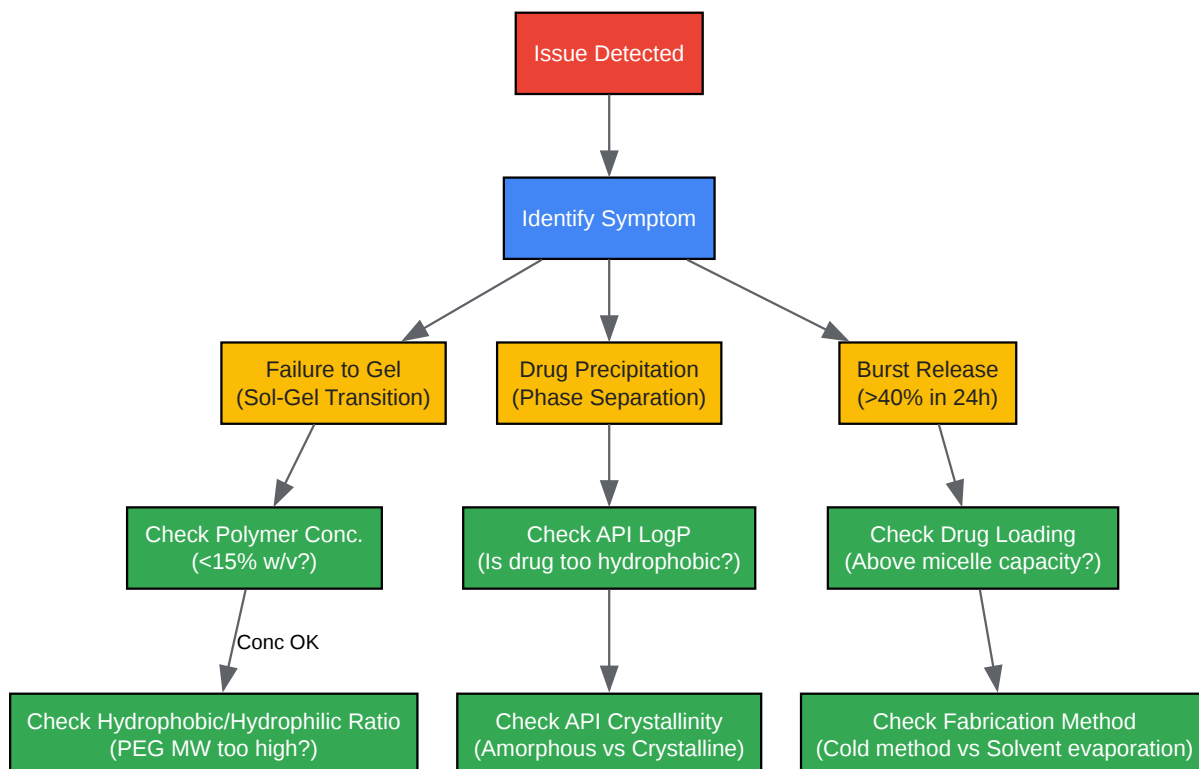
Issue Detected

Identify Symptom

Failure to Gel
(Sol-Gel Transition)

Drug Precipitation
(Phase Separation)

Burst Release
(>40% in 24h)

Check Polymer Conc.
(<15% w/v?)

Check API LogP
(Is drug too hydrophobic?)

Check Drug Loading
(Above micelle capacity?)

Conc OK

Check Hydrophobic/Hydrophilic Ratio
(PEG MW too high?)

Check API Crystallinity
(Amorphous vs Crystalline)

Check Fabrication Method
(Cold method vs Solvent evaporation)